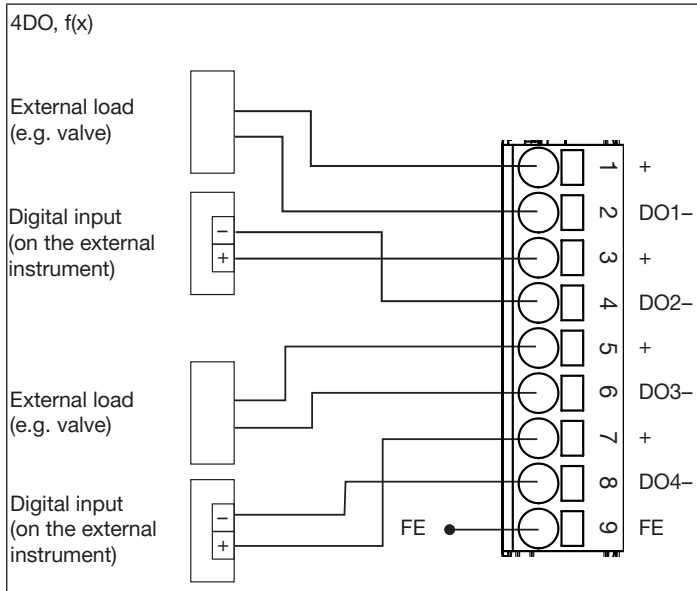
4DO, f(x)

External load (e.g. valve)

Digital input (on the external instrument)

–
+

External load (e.g. valve)

Digital input (on the external instrument)

–
+

1 +
2 DO1–
3 +
4 DO2–
5 +
6 DO3–
7 +
8 DO4–
FE 9 FE